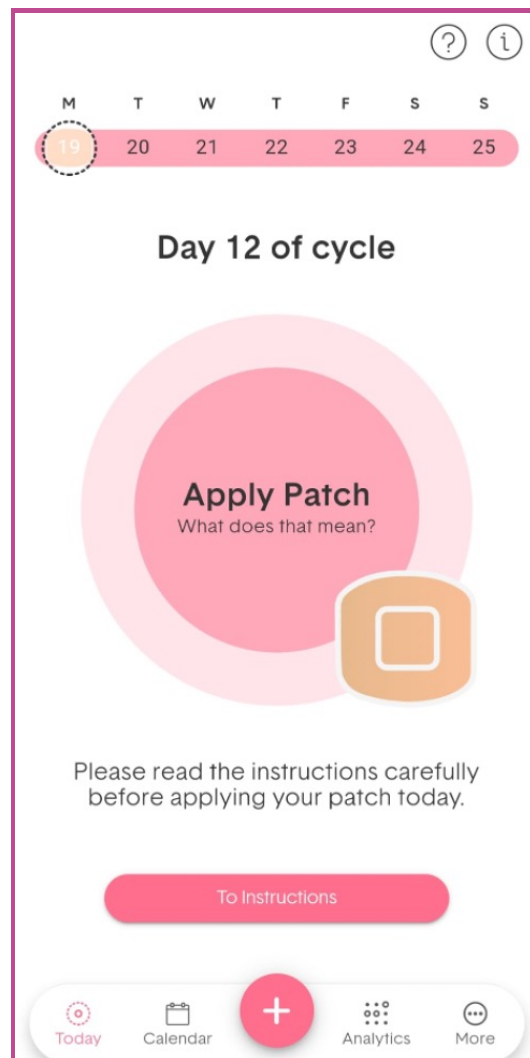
? i

M T W T F S S
19 20 21 22 23 24 25

Day 12 of cycle

Apply Patch
What does that mean?

Please read the instructions carefully before applying your patch today.

To Instructions

Today Calendar + Analytics More